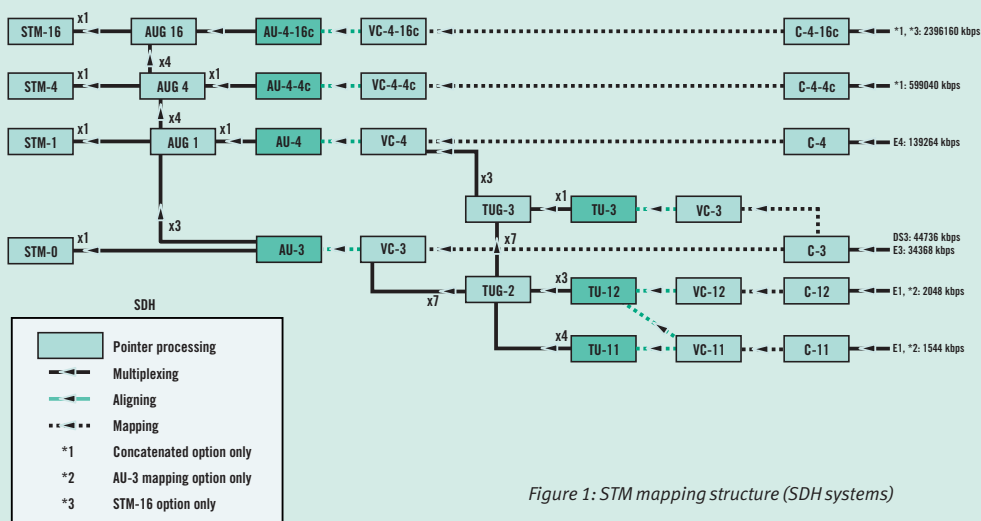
STM-16
x1
AUG 16
AU-4-16c
VC-4-16c
C-4-16c
*1, *3: 2396160 kbps

x4

STM-4
x1
AUG 4
x1
AU-4-4c
VC-4-4c
C-4-4c
*1: 599040 kbps

x4

STM-1
x1
AUG 1
x1
AU-4
VC-4
C-4
E4: 139264 kbps

x3
TUG-3
x1
TU-3
VC-3

x3
x7

STM-0
x1
AU-3
VC-3
C-3
DS3: 44736 kbps
E3: 34368 kbps

x7
TUG-2
x3
TU-12
VC-12
C-12
E1, *2: 2048 kbps

x4
TU-11
VC-11
C-11
E1, *2: 1544 kbps

SDH

Pointer processing
Multiplexing
Aligning
Mapping
*1 Concatenated option only
*2 AU-3 mapping option only
*3 STM-16 option only

Figure 1: STM mapping structure (SDH systems)